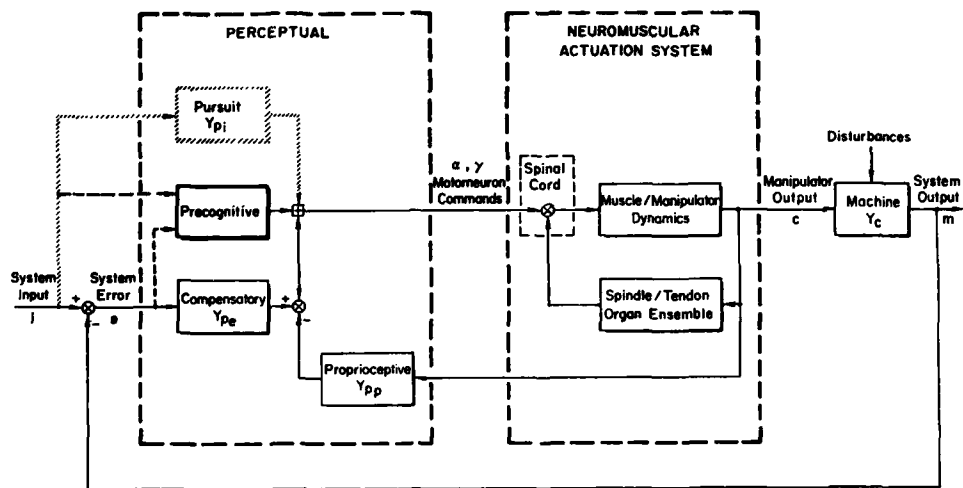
PERCEPTUAL

NEUROMUSCULAR ACTUATION SYSTEM

Pursuit $Y_{p_i}$

Precognitive

Compensatory $Y_{p_e}$

Proprioceptive $Y_{p_p}$

$\alpha$ , $\gamma$ Motoneuron Commands

Spinal Cord

Muscle / Manipulator Dynamics

Spindle / Tendon Organ Ensemble

Disturbances

Manipulator Output c

Machine $Y_c$

System Output m

System Input i

System Error e

+ -

+ -